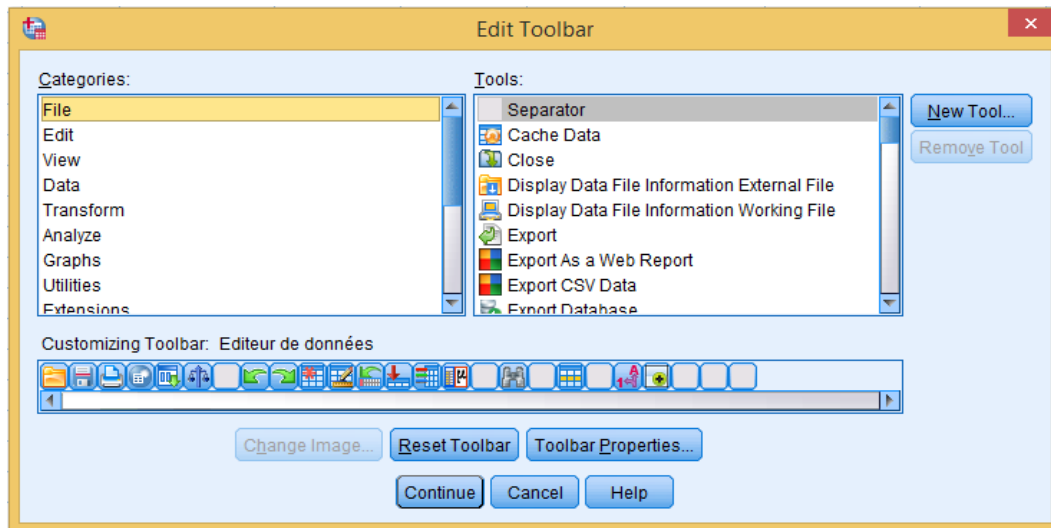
Edit Toolbar

Categories:

File
Edit
View
Data
Transform
Analyze
Graphs
Utilities
Extensions

Tools:

Separator
Cache Data
Close
Display Data File Information External File
Display Data File Information Working File
Export
Export As a Web Report
Export CSV Data
Export Database

New Tool...
Remove Tool

Customizing Toolbar: Editeur de données

Change Image...
Reset Toolbar
Toolbar Properties...

Continue
Cancel
Help